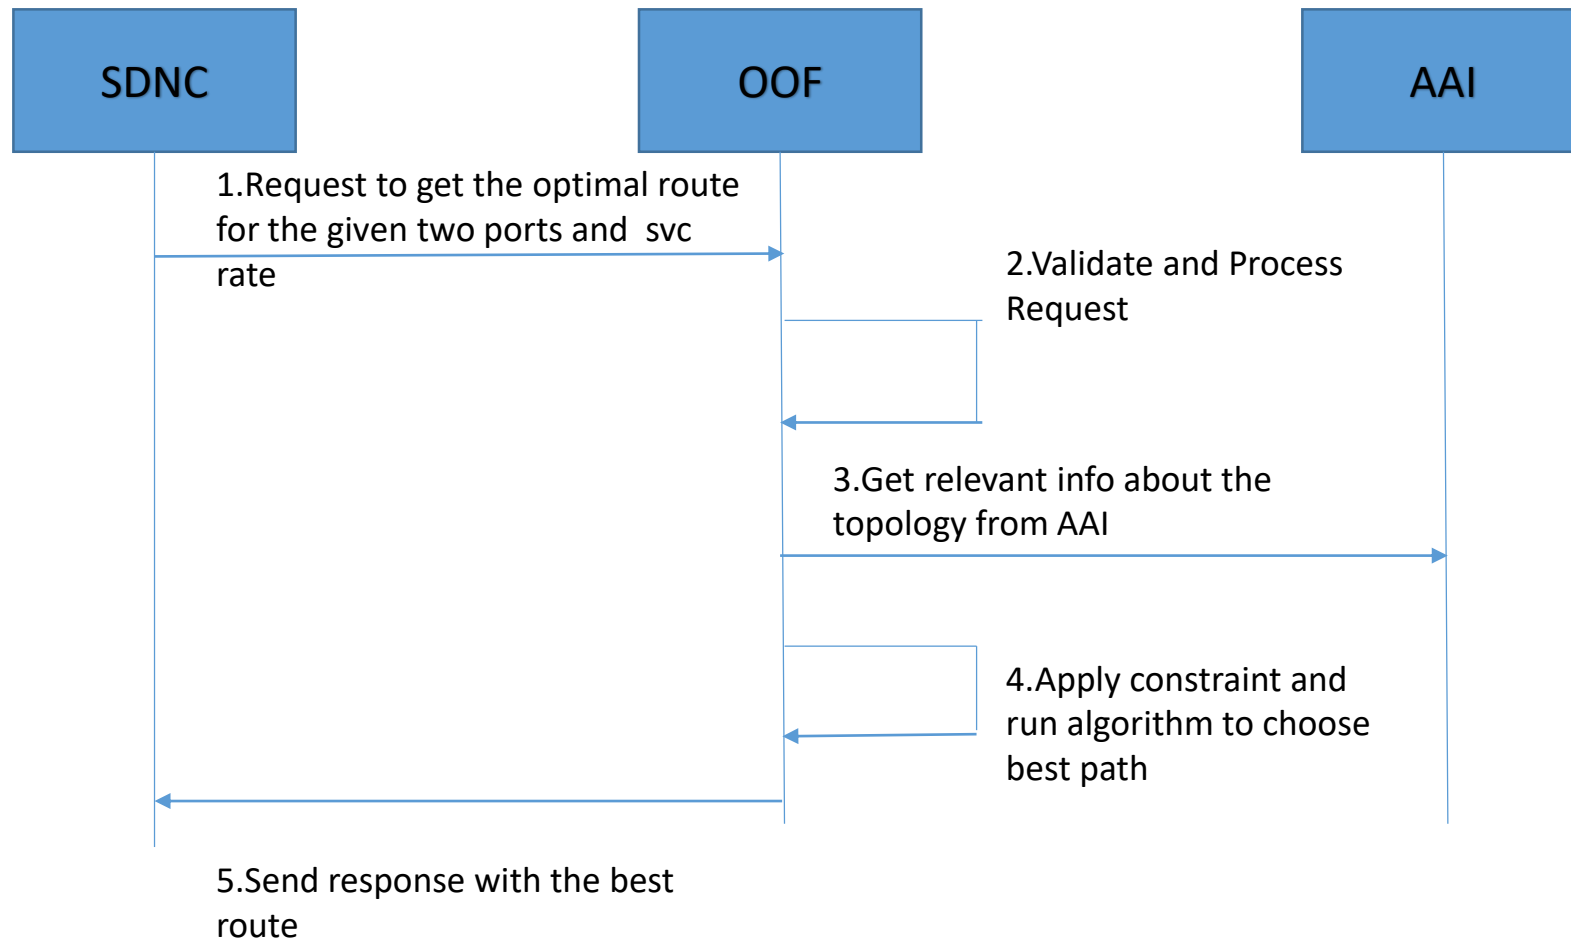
SDNC

OOF

AAI

1.Request to get the optimal route for the given two ports and svc rate

2.Validate and Process Request

3.Get relevant info about the topology from AAI

4.Apply constraint and run algorithm to choose best path

5.Send response with the best route